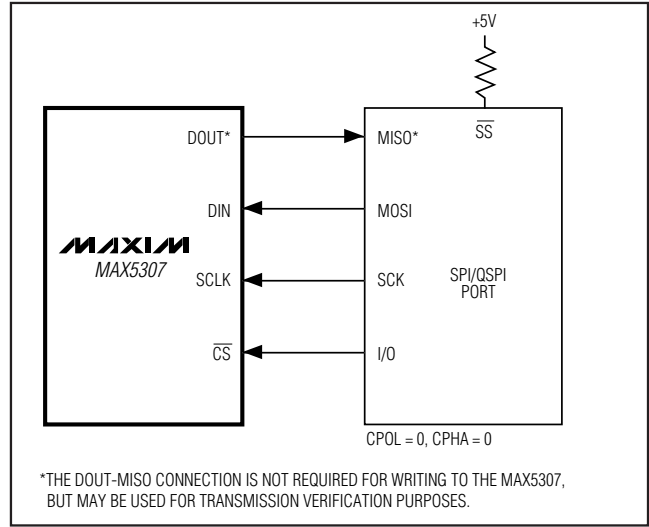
+5V

$\overline{SS}$

DOUT*

MISO*

DIN

MOSI

MAXIM

MAX5307

SCLK

SCK

SPI/QSPI PORT

$\overline{CS}$

I/O

CPOL = 0, CPHA = 0

*THE DOUT-MISO CONNECTION IS NOT REQUIRED FOR WRITING TO THE MAX5307, BUT MAY BE USED FOR TRANSMISSION VERIFICATION PURPOSES.